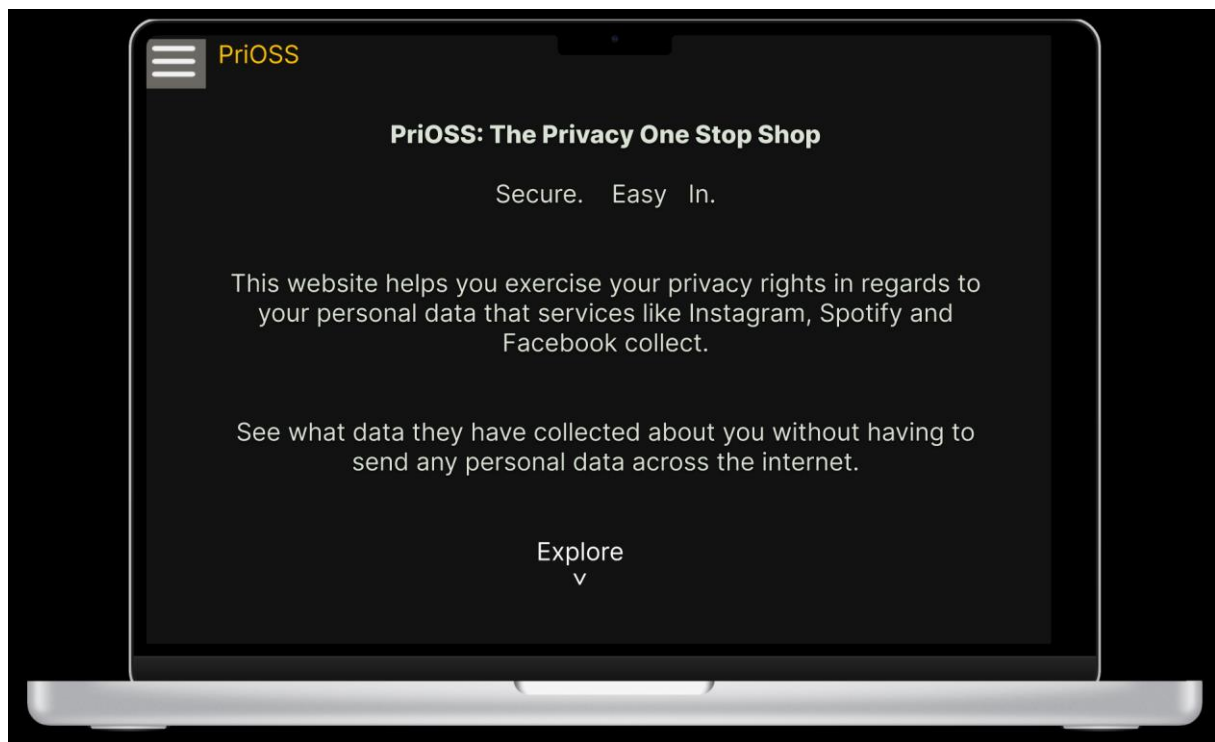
PriOSS

PriOSS: The Privacy One Stop Shop

Secure. Easy In.

This website helps you exercise your privacy rights in regards to your personal data that services like Instagram, Spotify and Facebook collect.

See what data they have collected about you without having to send any personal data across the internet.

Explore
v